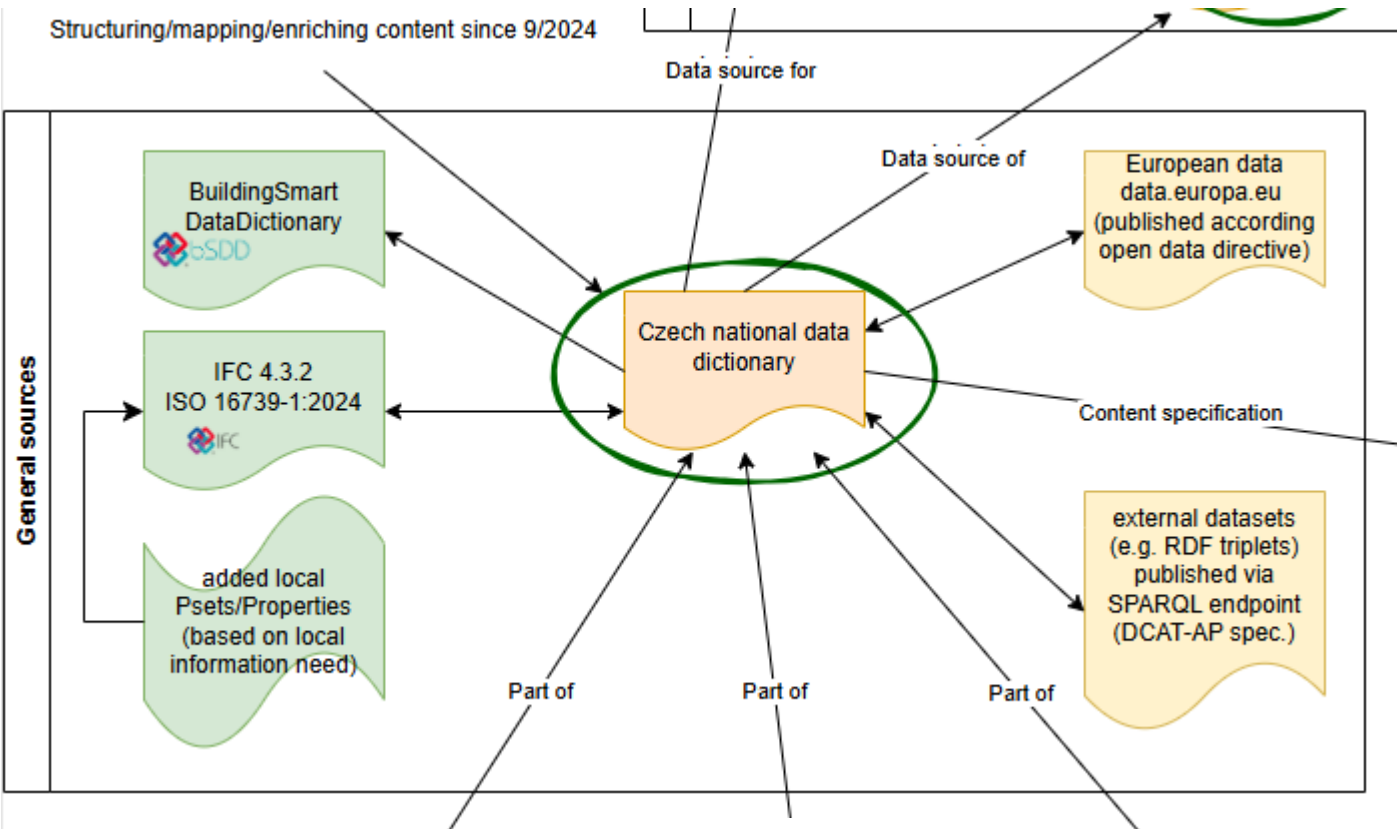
Structuring/mapping/enriching content since 9/2024

Data source for

Data source of

General sources

BuildingSmart DataDictionary

bSDD

European data data.europa.eu (published according open data directive)

Czech national data dictionary

IFC 4.3.2 ISO 16739-1:2024

IFC

Content specification

external datasets (e.g. RDF triplets) published via SPARQL endpoint (DCAT-AP spec.)

added local Psets/Properties (based on local information need)

Part of

Part of

Part of